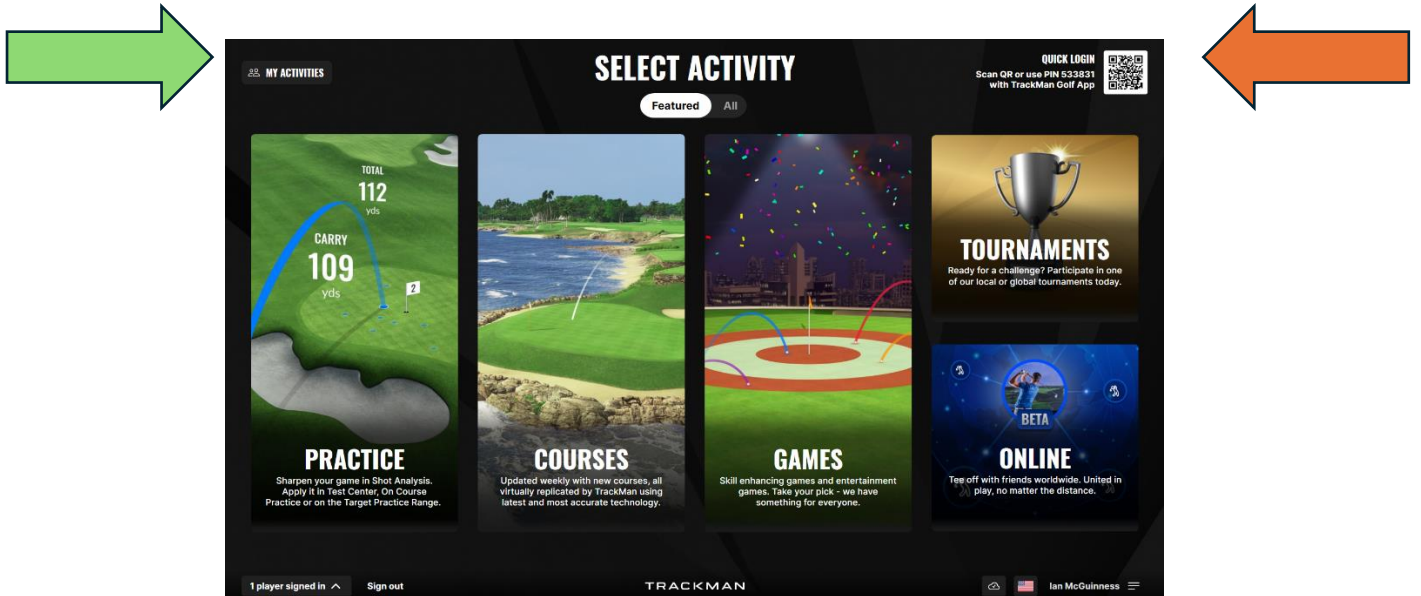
MY ACTIVITIES

SELECT ACTIVITY

Featured All

QUICK LOGIN
Scan QR or use PIN 533831 with TrackMan Golf App

TOTAL
112
yds

CARRY
109
yds

2

PRACTICE
Sharpen your game in Shot Analysis. Apply it in Test Center, On Course Practice or on the Target Practice Range.

COURSES
Updated weekly with new courses, all virtually replicated by TrackMan using latest and most accurate technology.

GAMES
Skill enhancing games and entertainment games. Take your pick - we have something for everyone.

TOURNAMENTS
Ready for a challenge? Participate in one of our local or global tournaments today.

BETA

ONLINE
Tee off with friends worldwide. United in play, no matter the distance.

1 player signed in

Sign out

TRACKMAN

Ian McGuinness